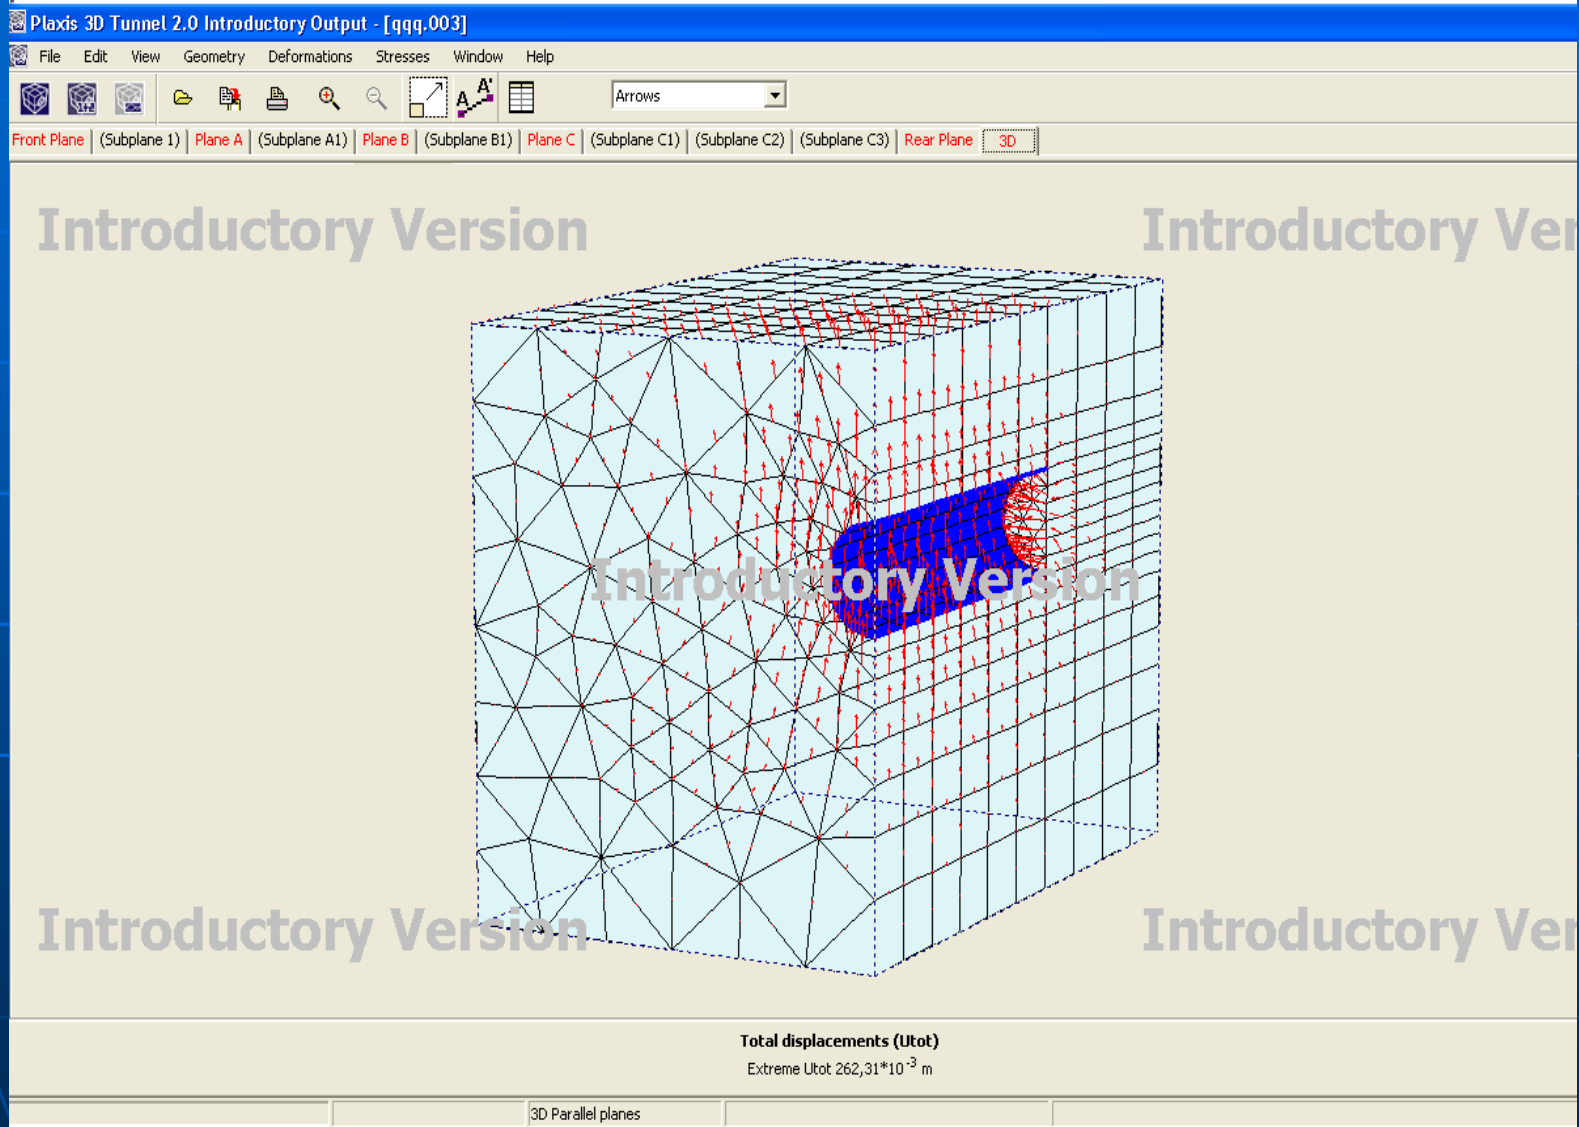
Plaxis 3D Tunnel 2.0 Introductory Output - [qqq.003]

File Edit View Geometry Deformations Stresses Window Help

Arrows

Front Plane (Subplane 1) Plane A (Subplane A1) Plane B (Subplane B1) Plane C (Subplane C1) (Subplane C2) (Subplane C3) Rear Plane 3D

Introductory Version

Introductory Ver

Introductory Version

Introductory Version

Introductory Ver

Total displacements (Utot)

Extreme Utot 262,31*$10^{-3}$ m

3D Parallel planes